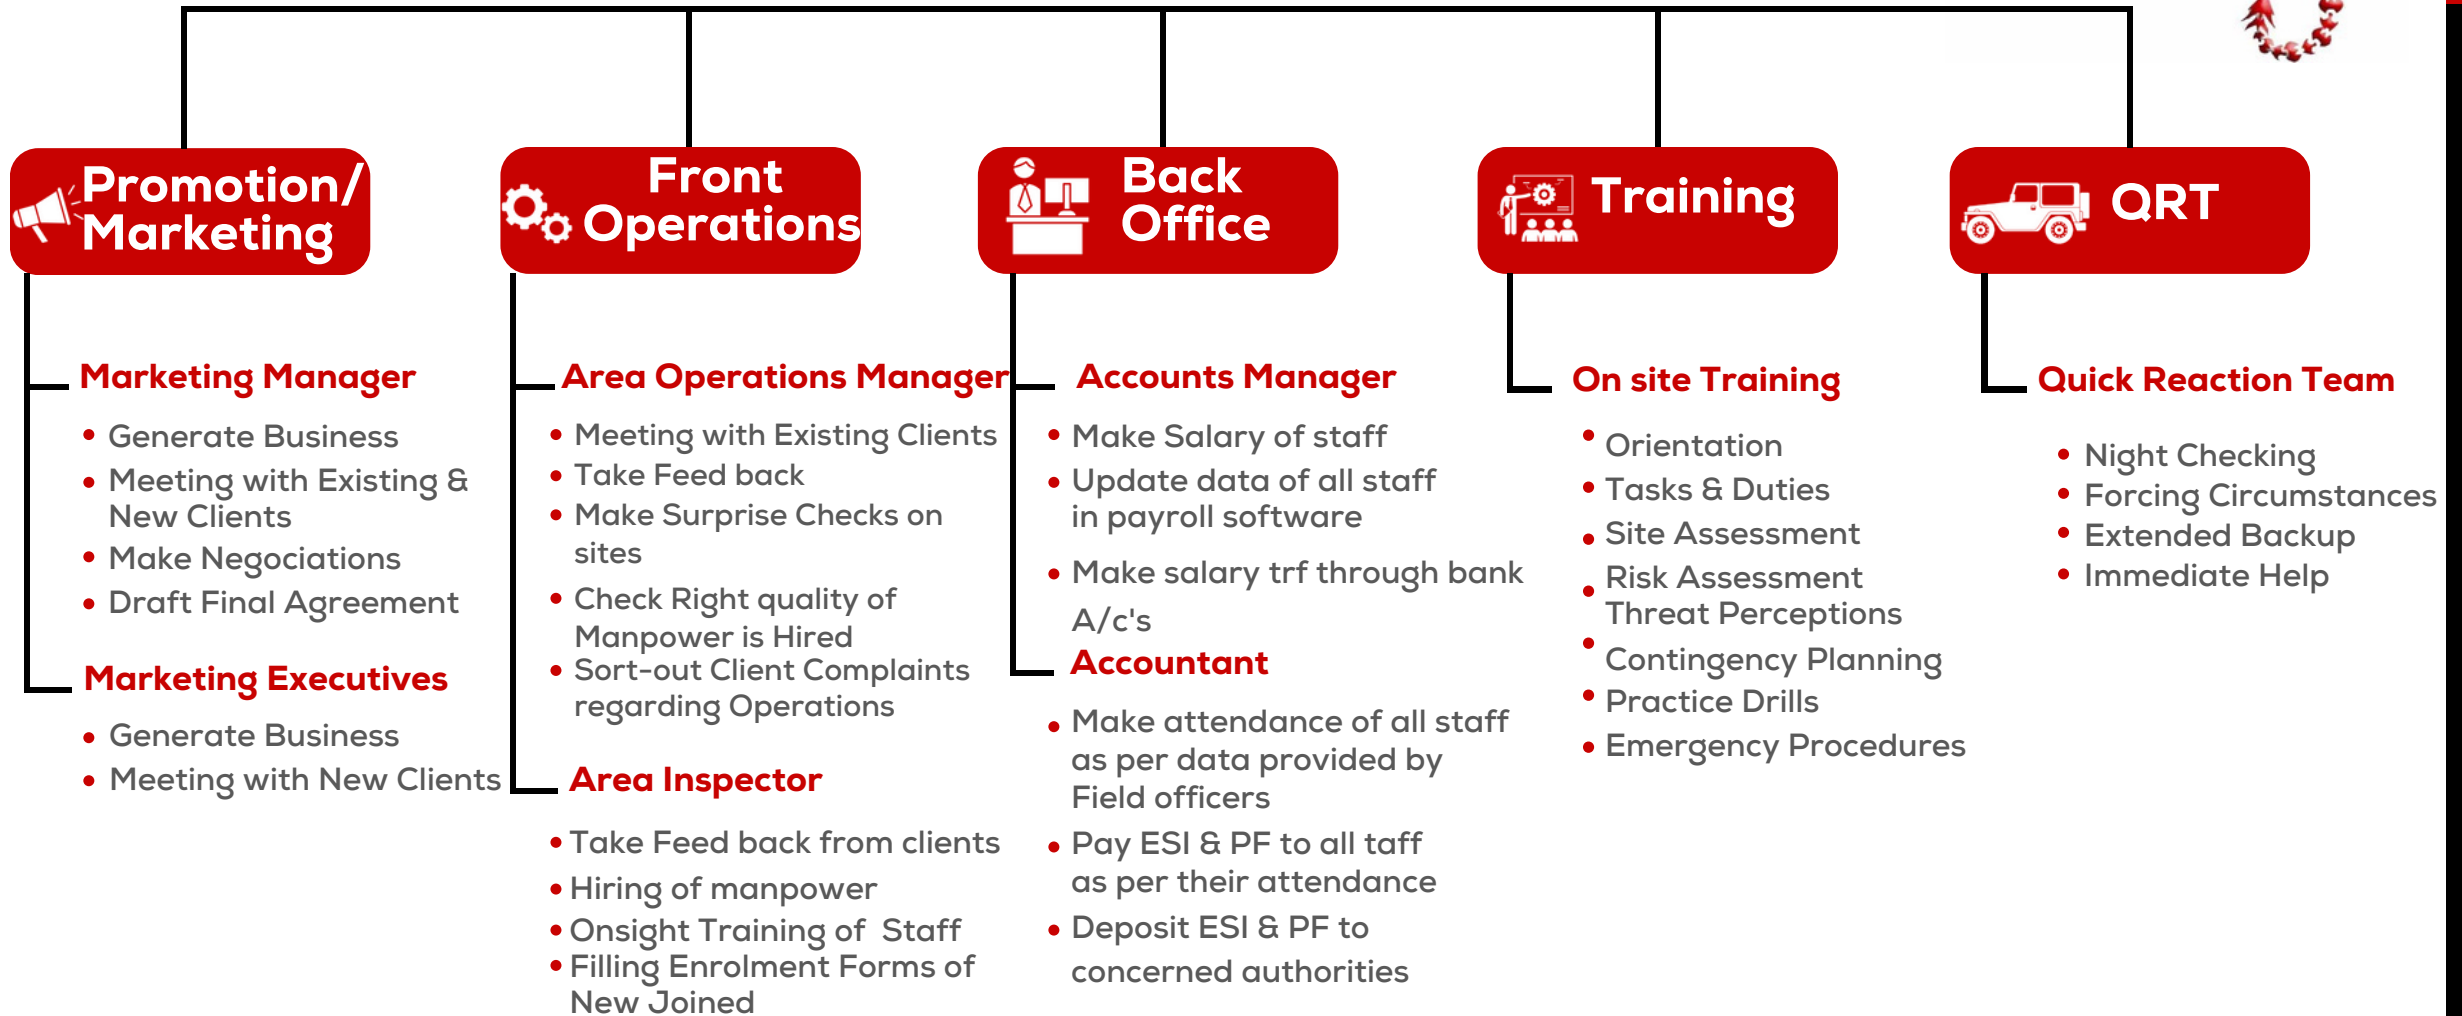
Promotion/ Marketing

Marketing Manager

- Generate Business
- Meeting with Existing & New Clients
- Make Negociations
- Draft Final Agreement

Marketing Executives

- Generate Business
- Meeting with New Clients

Front Operations

Area Operations Manager

- Meeting with Existing Clients
- Take Feed back
- Make Surprise Checks on sites
- Check Right quality of Manpower is Hired
- Sort-out Client Complaints regarding Operations

Area Inspector

- Take Feed back from clients
- Hiring of manpower
- Onsight Training of Staff
- Filling Enrolment Forms of New Joined

Back Office

Accounts Manager

- Make Salary of staff
- Update data of all staff in payroll software
- Make salary trf through bank A/c's

Accountant

- Make attendance of all staff as per data provided by Field officers
- Pay ESI & PF to all taff as per their attendance
- Deposit ESI & PF to concerned authorities

Training

On site Training

- Orientation
- Tasks & Duties
- Site Assessment
- Risk Assessment Threat Perceptions
- Contingency Planning
- Practice Drills
- Emergency Procedures

QRT

Quick Reaction Team

- Night Checking
- Forcing Circumstances
- Extended Backup
- Immediate Help